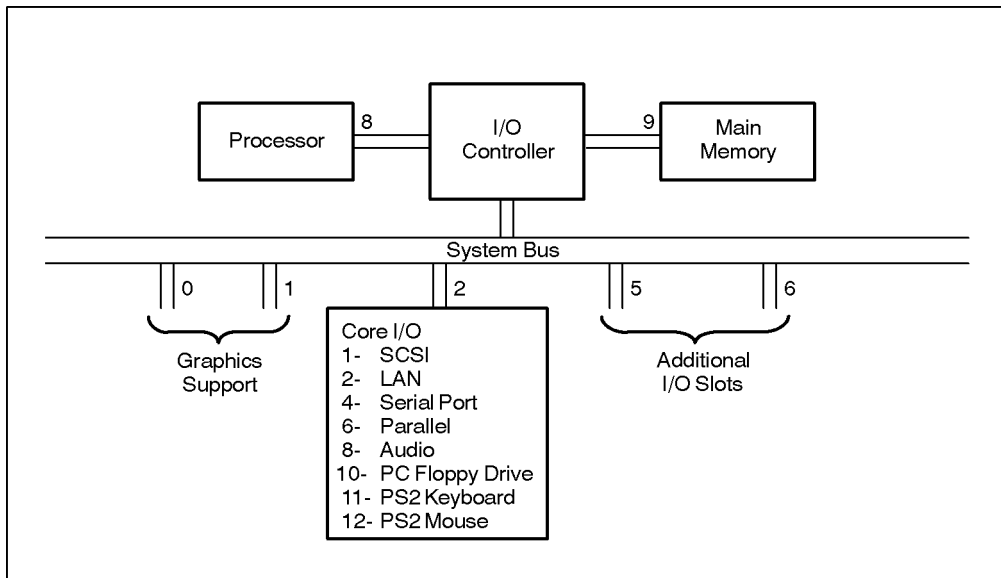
Processor

8

I/O Controller

9

Main Memory

System Bus

0

1

Graphics Support

2

Core I/O
1- SCSI
2- LAN
4- Serial Port
6- Parallel
8- Audio
10- PC Floppy Drive
11- PS2 Keyboard
12- PS2 Mouse

5

6

Additional I/O Slots